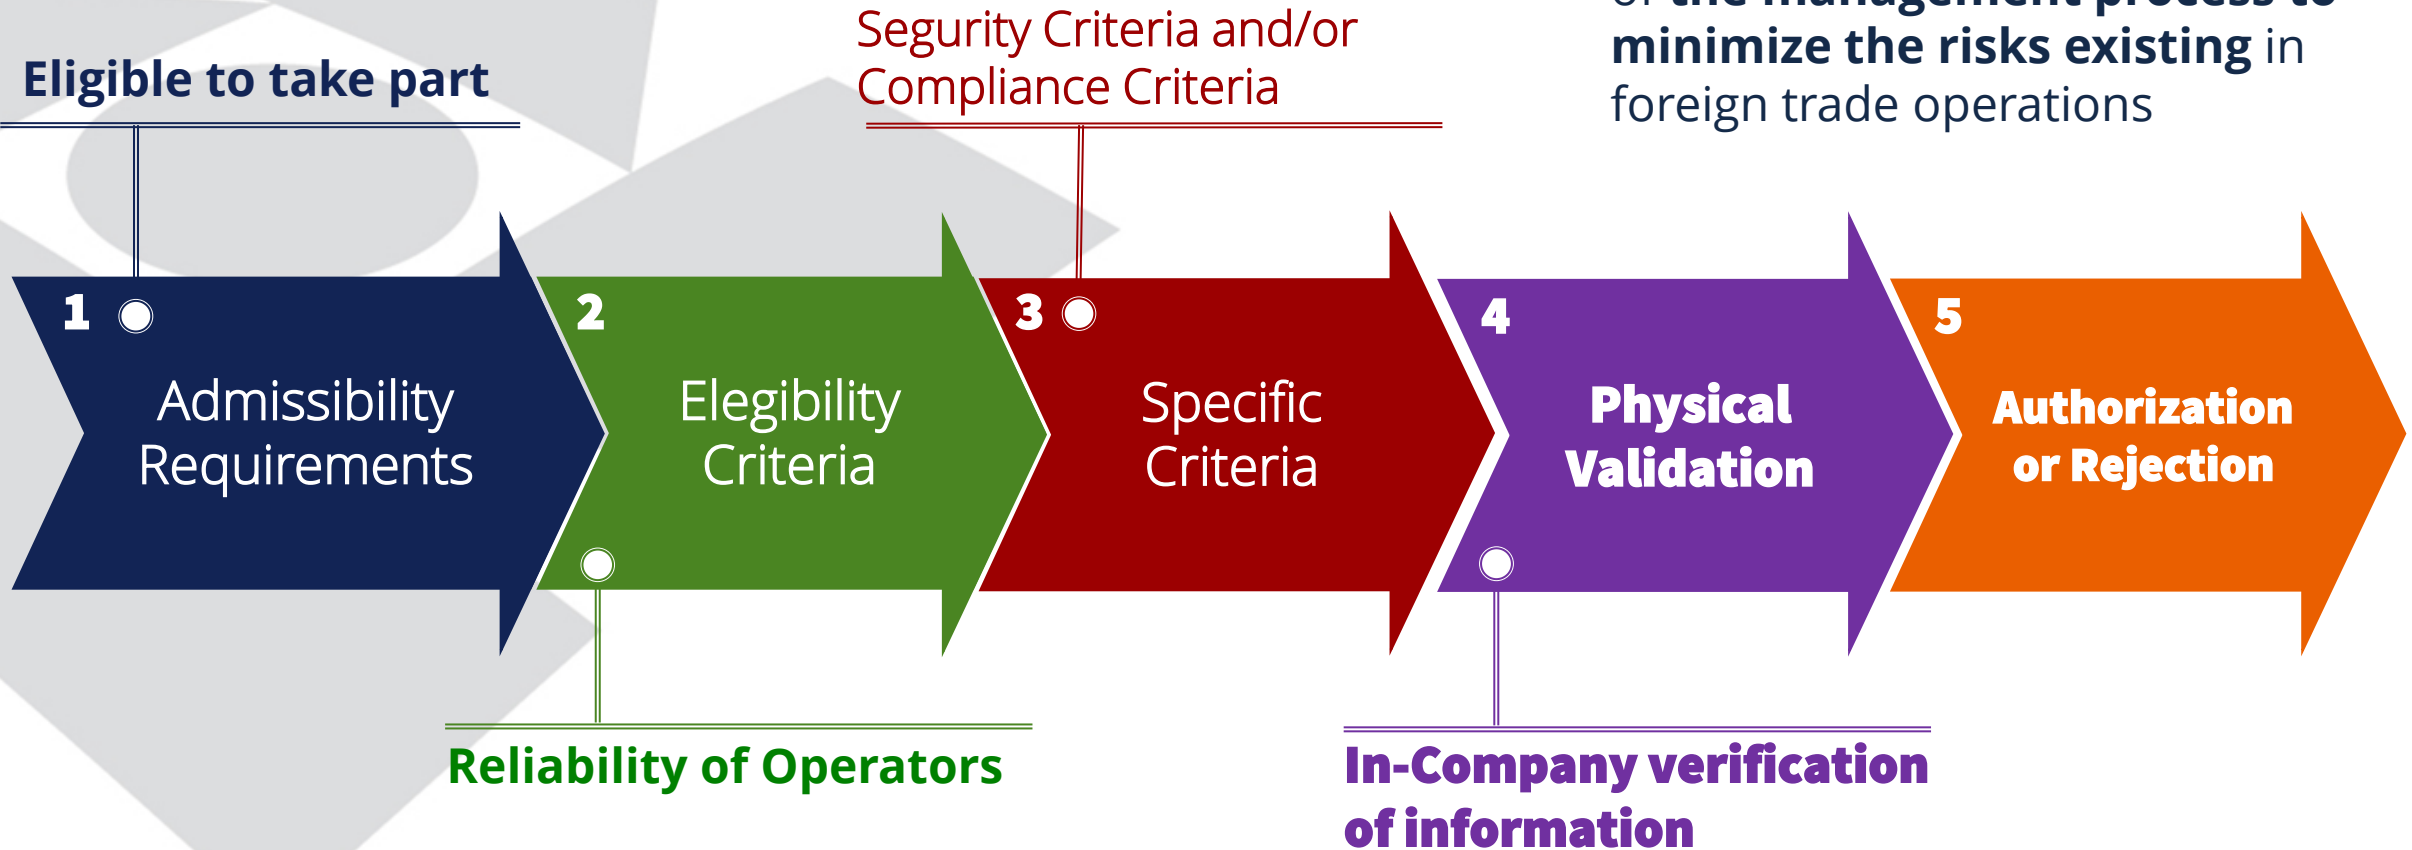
Eligible to take part

Segurity Criteria and/or Compliance Criteria

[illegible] minimize the risks existing in foreign trade operations

1 Admissibility Requirements

2 Elegibility Criteria

3 Specific Criteria

4 Physical Validation

5 Authorization or Rejection

Reliability of Operators

In-Company verification of information